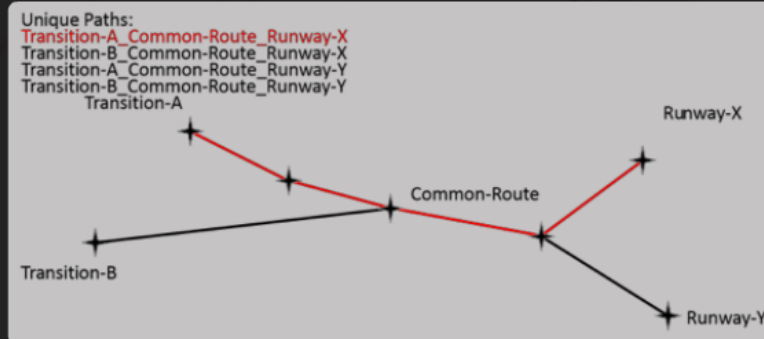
Unique Paths:
Transition-A_Common-Route_Runway-X
Transition-B_Common-Route_Runway-X
Transition-A_Common-Route_Runway-Y
Transition-B_Common-Route_Runway-Y

Transition-A

Runway-X

Common-Route

Transition-B

Runway-Y